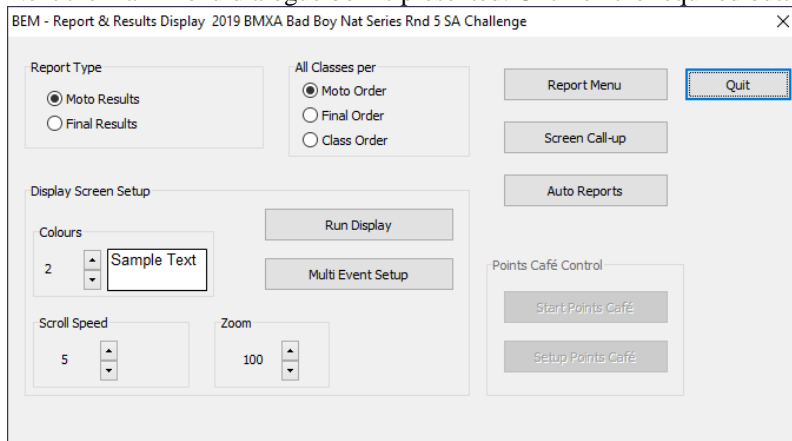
BEM - Report & Results Display 2019 BMXA Bad Boy Nat Series Rnd 5 SA Challenge
×

Report Type
Moto Results
Final Results

All Classes per
Moto Order
Final Order
Class Order

Report Menu
Quit
Screen Call-up
Auto Reports

Display Screen Setup
Colours
2
Sample Text
Run Display
Multi Event Setup

Scroll Speed
5
Zoom
100

Points Café Control
Start Points Café
Setup Points Café